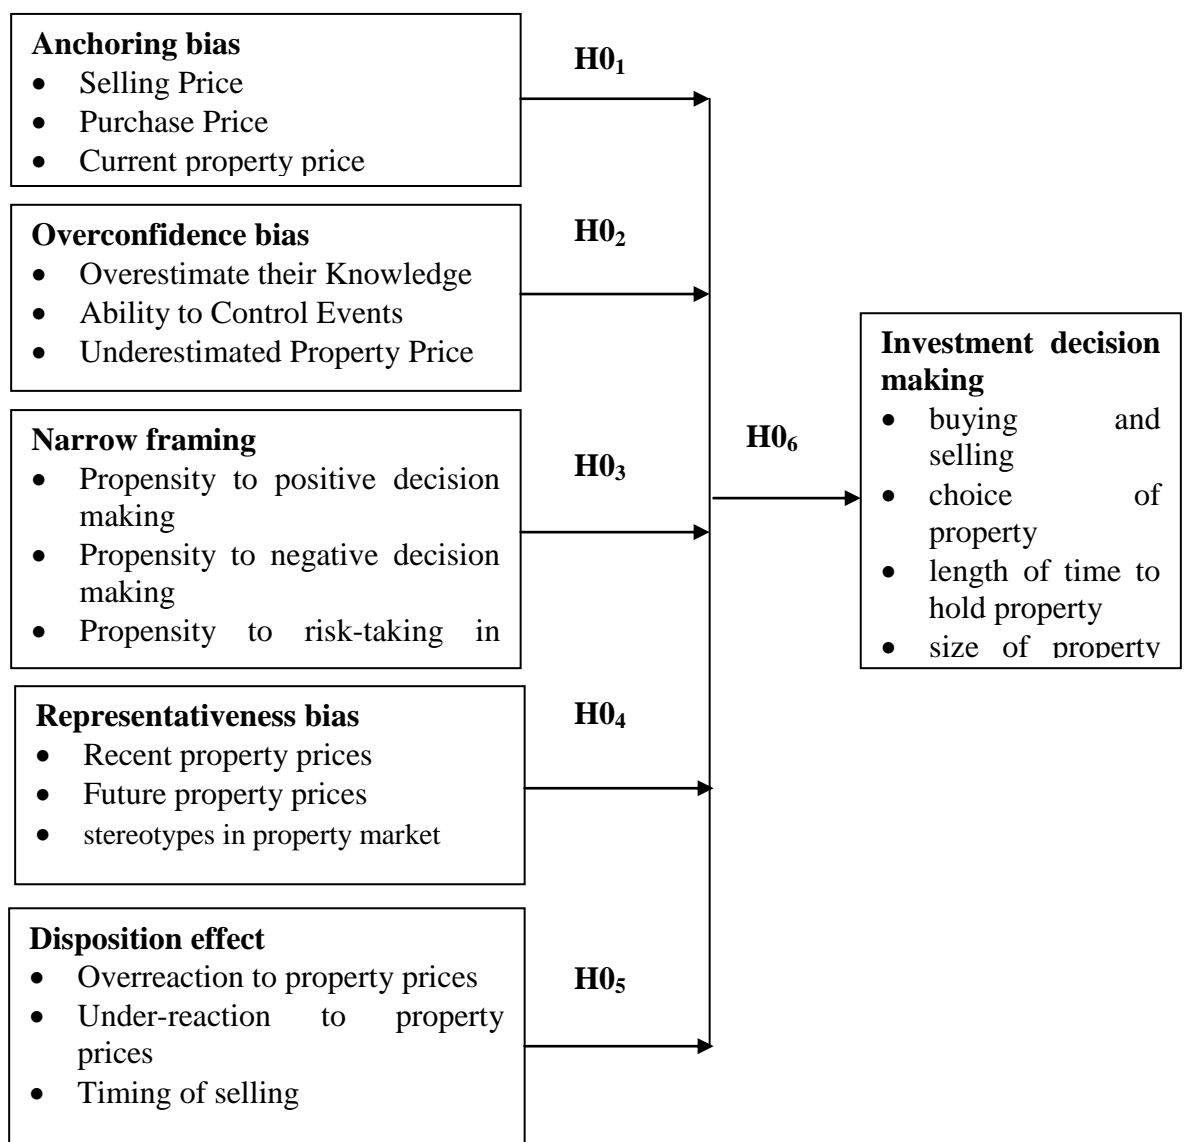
**Anchoring bias**
- Selling Price
- Purchase Price
- Current property price

$H0_1$

**Overconfidence bias**
- Overestimate their Knowledge
- Ability to Control Events
- Underestimated Property Price

$H0_2$

**Narrow framing**
- Propensity to positive decision making
- Propensity to negative decision making
- Propensity to risk-taking in

$H0_3$

**Representativeness bias**
- Recent property prices
- Future property prices
- stereotypes in property market

$H0_4$

**Disposition effect**
- Overreaction to property prices
- Under-reaction to property prices
- Timing of selling

$H0_5$

$H0_6$

**Investment decision making**
- buying and selling
- choice of property
- length of time to hold property
- size of property